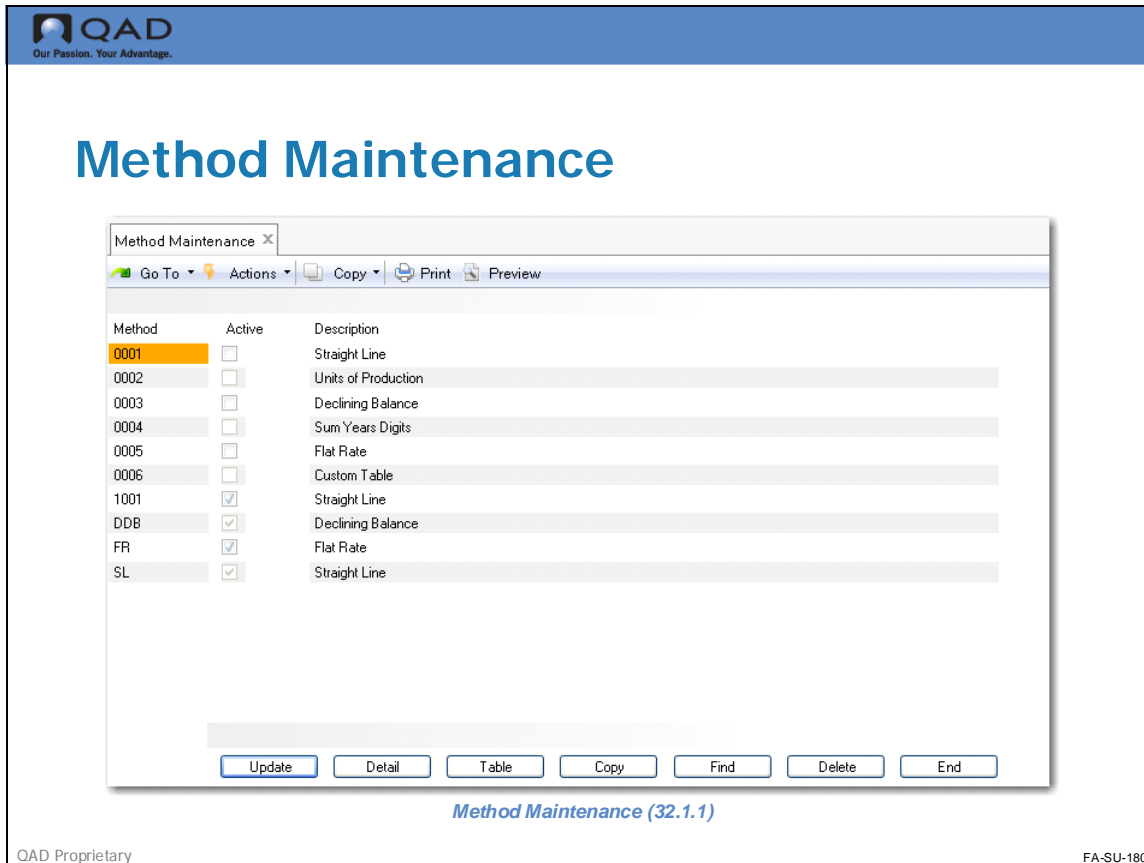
QAD
Our Passion. Your Advantage.

Method Maintenance

Method Maintenance ✕

Go To ▾ Actions ▾ Copy ▾ Print Preview

| Method | Active | Description |
|---|---|---|
| 0001 | ☐ | Straight Line |
| 0002 | ☐ | Units of Production |
| 0003 | ☐ | Declining Balance |
| 0004 | ☐ | Sum Years Digits |
| 0005 | ☐ | Flat Rate |
| 0006 | ☐ | Custom Table |
| 1001 | ☑ | Straight Line |
| DDB | ☑ | Declining Balance |
| FR | ☑ | Flat Rate |
| SL | ☑ | Straight Line |

Update Detail Table Copy Find Delete End

Method Maintenance (32.1.1)

QAD Proprietary

FA-SU-18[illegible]